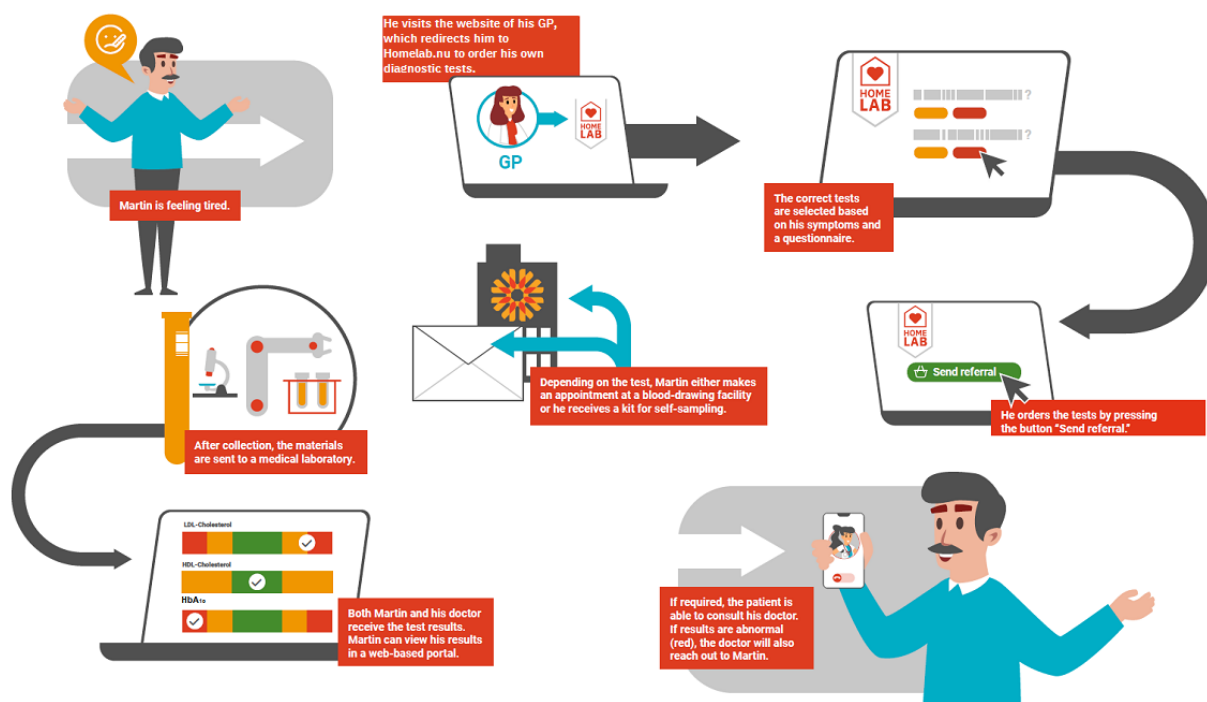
Martin is feeling tired.

He visits the website of his GP, which redirects him to Homelab.nu to order his own diagnostic tests.

GP

HOME LAB

HOME LAB

The correct tests are selected based on his symptoms and a questionnaire.

HOME LAB

Send referral

He orders the tests by pressing the button "Send referral."

Depending on the test, Martin either makes an appointment at a blood-drawing facility or he receives a kit for self-sampling.

After collection, the materials are sent to a medical laboratory.

LDL-Cholesterol

HDL-Cholesterol

$HbA_{1c}$

Both Martin and his doctor receive the test results. Martin can view his results in a web-based portal.

If required, the patient is able to consult his doctor. If results are abnormal (red), the doctor will also reach out to Martin.